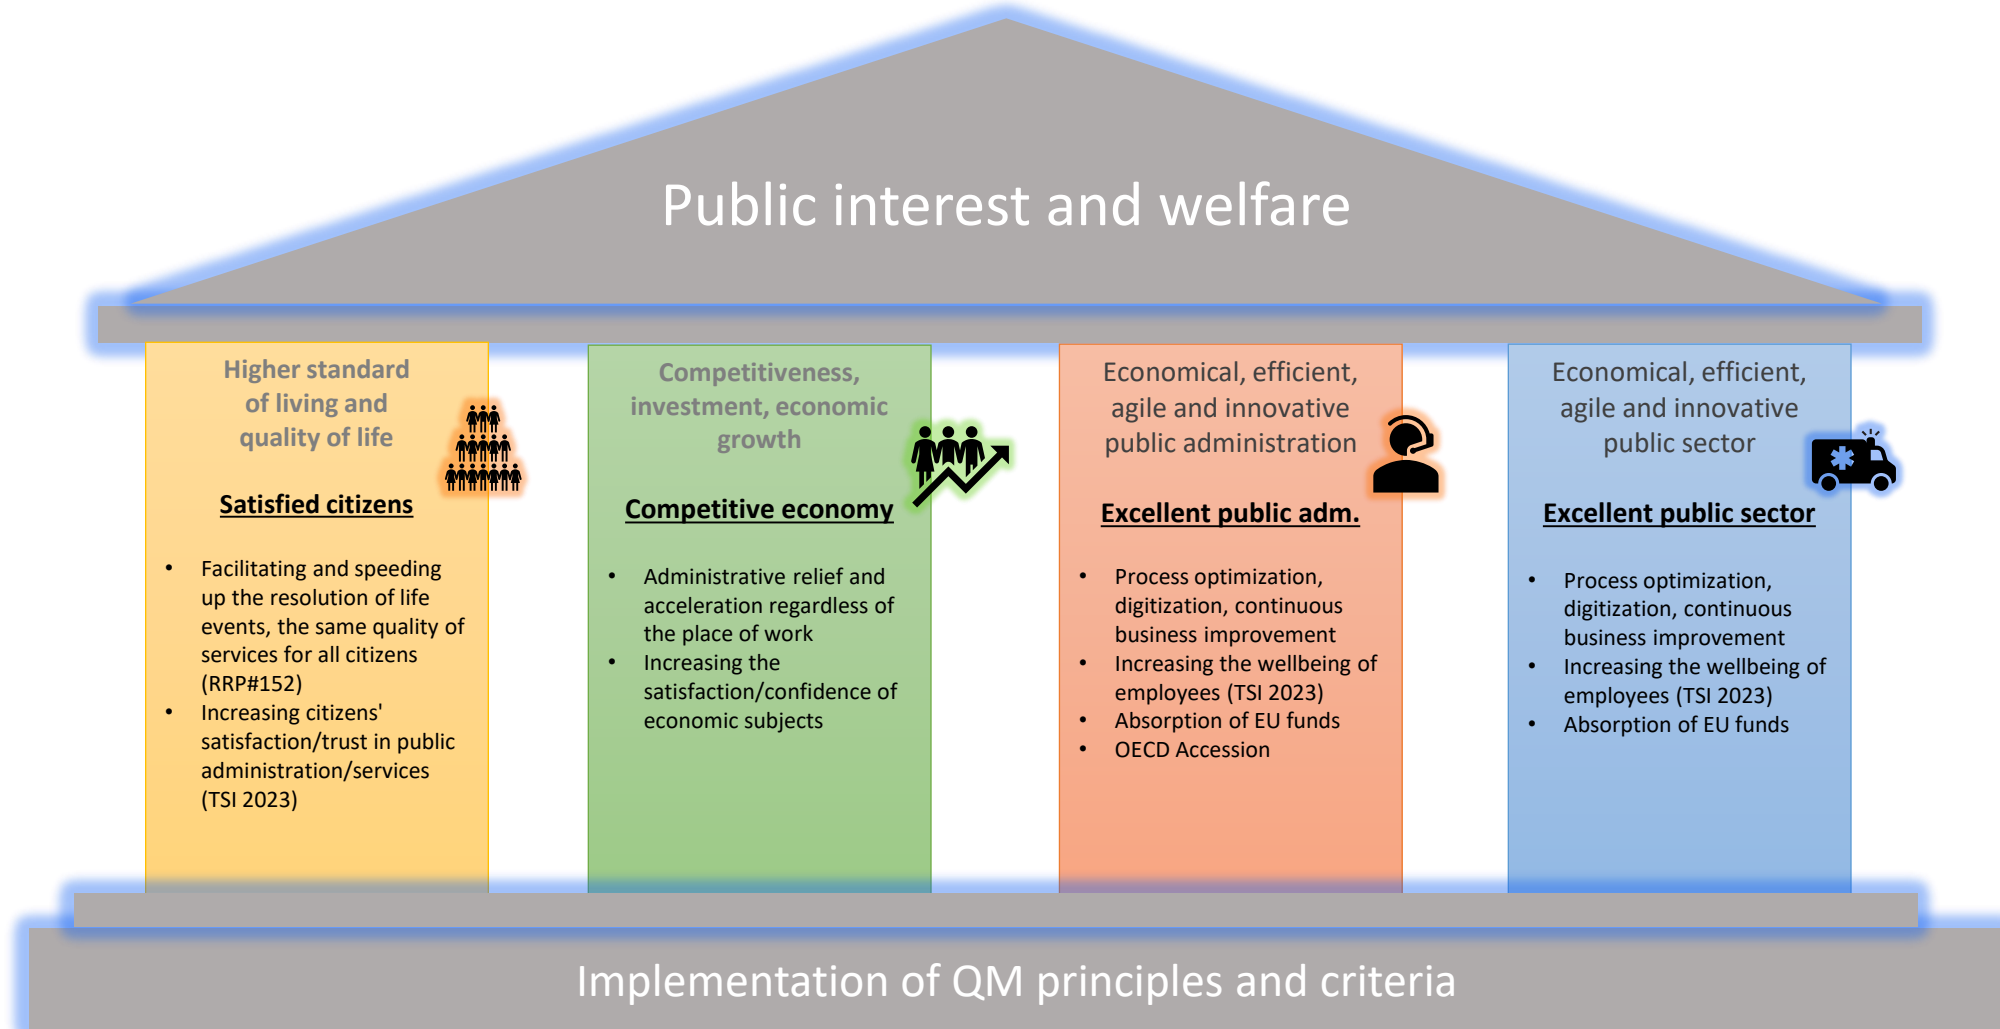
Public interest and welfare

Higher standard of living and quality of life

Satisfied citizens

- Facilitating and speeding up the resolution of life events, the same quality of services for all citizens (RRP#152)
- Increasing citizens' satisfaction/trust in public administration/services (TSI 2023)

Competitiveness, investment, economic growth

Competitive economy

- Administrative relief and acceleration regardless of the place of work
- Increasing the satisfaction/confidence of economic subjects

Economical, efficient, agile and innovative public administration

Excellent public adm.

- Process optimization, digitization, continuous business improvement
- Increasing the wellbeing of employees (TSI 2023)
- Absorption of EU funds
- OECD Accession

Economical, efficient, agile and innovative public sector

Excellent public sector

- Process optimization, digitization, continuous business improvement
- Increasing the wellbeing of employees (TSI 2023)
- Absorption of EU funds

Implementation of QM principles and criteria